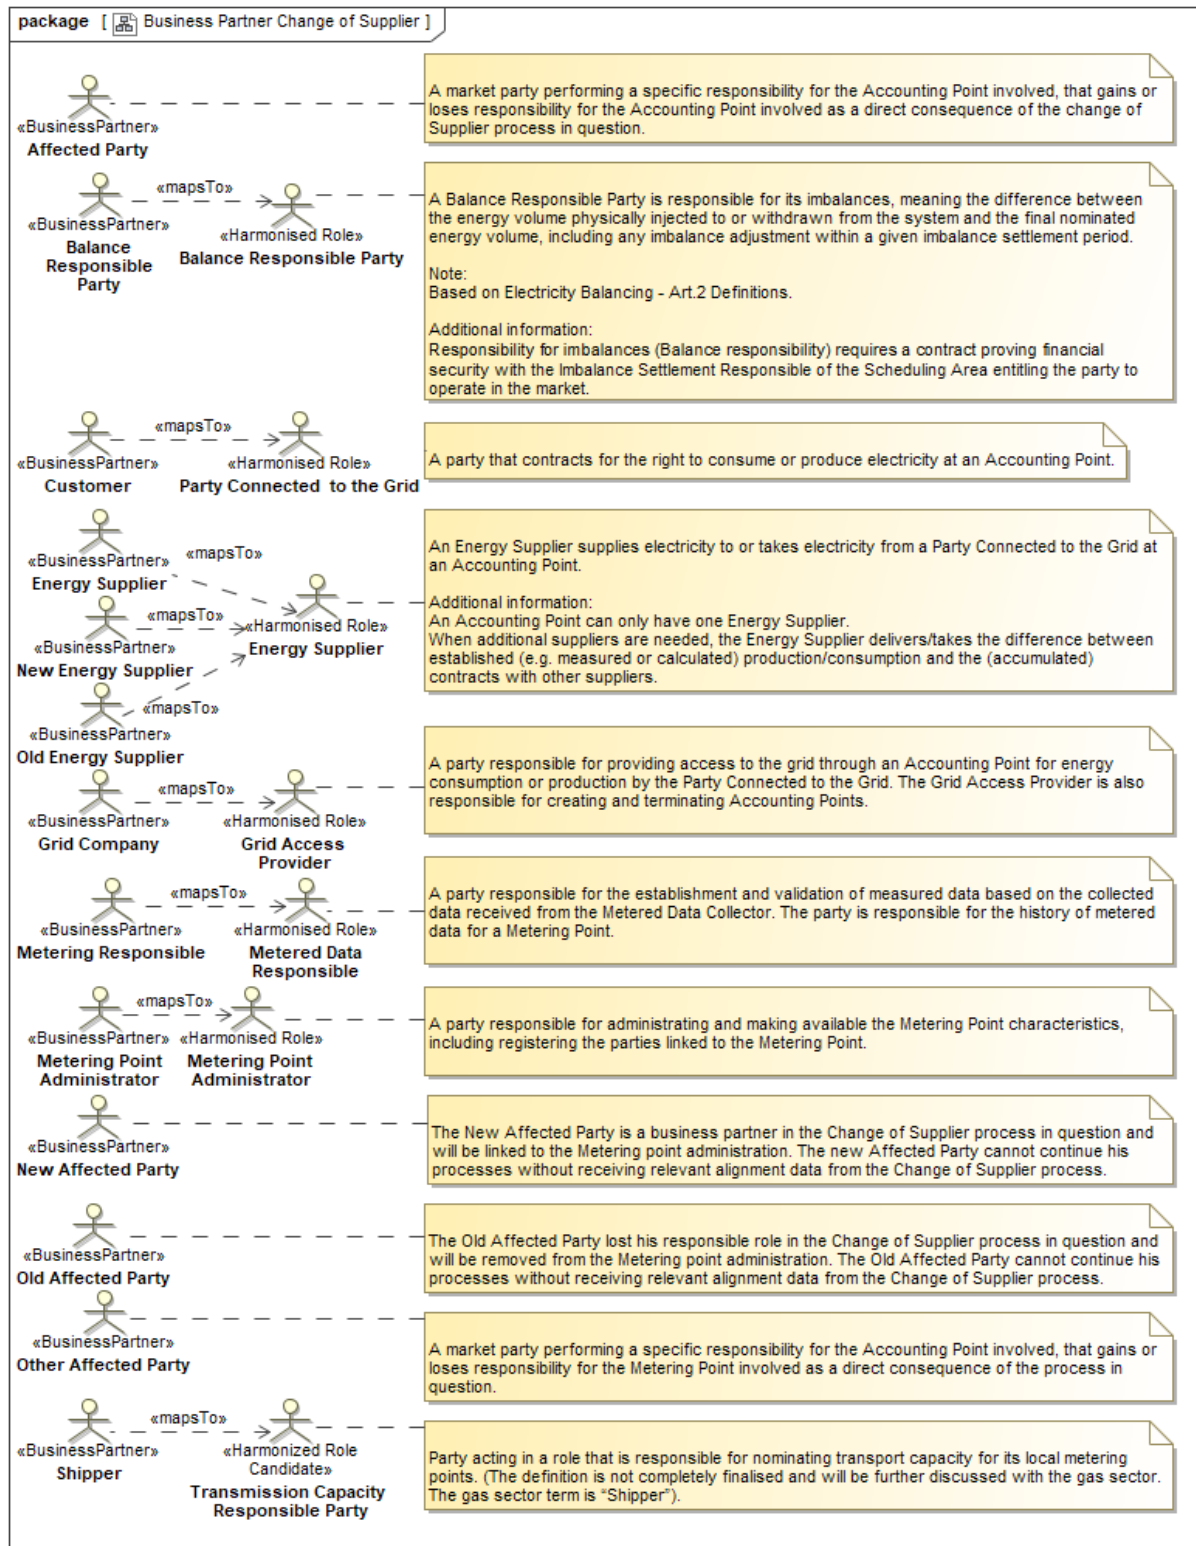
package [ Business Partner Change of Supplier ]

«BusinessPartner»
Affected Party

A market party performing a specific responsibility for the Accounting Point involved, that gains or loses responsibility for the Accounting Point involved as a direct consequence of the change of Supplier process in question.

«BusinessPartner»
Balance Responsible Party

«mapsTo»

«Harmonised Role»
Balance Responsible Party

A Balance Responsible Party is responsible for its imbalances, meaning the difference between the energy volume physically injected to or withdrawn from the system and the final nominated energy volume, including any imbalance adjustment within a given imbalance settlement period.

Note:
Based on Electricity Balancing - Art.2 Definitions.

Additional information:
Responsibility for imbalances (Balance responsibility) requires a contract proving financial security with the Imbalance Settlement Responsible of the Scheduling Area entitling the party to operate in the market.

«BusinessPartner»
Customer

«mapsTo»

«Harmonised Role»
Party Connected to the Grid

A party that contracts for the right to consume or produce electricity at an Accounting Point.

«BusinessPartner»
Energy Supplier

«mapsTo»

«mapsTo»

«BusinessPartner»
New Energy Supplier

«Harmonised Role»
Energy Supplier

«mapsTo»

«BusinessPartner»
Old Energy Supplier

An Energy Supplier supplies electricity to or takes electricity from a Party Connected to the Grid at an Accounting Point.

Additional information:
An Accounting Point can only have one Energy Supplier.
When additional suppliers are needed, the Energy Supplier delivers/takes the difference between established (e.g. measured or calculated) production/consumption and the (accumulated) contracts with other suppliers.

«BusinessPartner»
Grid Company

«mapsTo»

«Harmonised Role»
Grid Access Provider

A party responsible for providing access to the grid through an Accounting Point for energy consumption or production by the Party Connected to the Grid. The Grid Access Provider is also responsible for creating and terminating Accounting Points.

«BusinessPartner»
Metering Responsible

«mapsTo»

«Harmonised Role»
Metered Data Responsible

A party responsible for the establishment and validation of measured data based on the collected data received from the Metered Data Collector. The party is responsible for the history of metered data for a Metering Point.

«BusinessPartner»
Metering Point Administrator

«mapsTo»

«Harmonised Role»
Metering Point Administrator

A party responsible for administrating and making available the Metering Point characteristics, including registering the parties linked to the Metering Point.

«BusinessPartner»
New Affected Party

The New Affected Party is a business partner in the Change of Supplier process in question and will be linked to the Metering point administration. The new Affected Party cannot continue his processes without receiving relevant alignment data from the Change of Supplier process.

«BusinessPartner»
Old Affected Party

The Old Affected Party lost his responsible role in the Change of Supplier process in question and will be removed from the Metering point administration. The Old Affected Party cannot continue his processes without receiving relevant alignment data from the Change of Supplier process.

«BusinessPartner»
Other Affected Party

A market party performing a specific responsibility for the Accounting Point involved, that gains or loses responsibility for the Metering Point involved as a direct consequence of the process in question.

«BusinessPartner»
Shipper

«mapsTo»

«Harmonized Role Candidate»
Transmission Capacity Responsible Party

Party acting in a role that is responsible for nominating transport capacity for its local metering points. (The definition is not completely finalised and will be further discussed with the gas sector. The gas sector term is "Shipper").